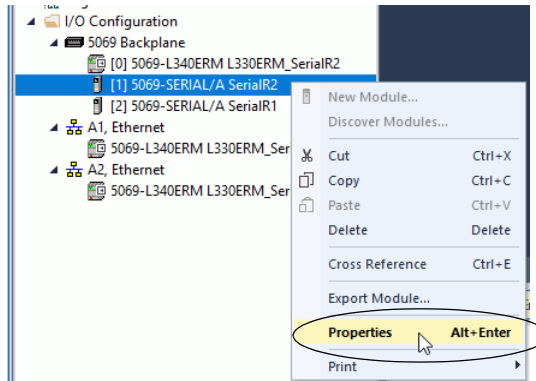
I/O Configuration
5069 Backplane
[0] 5069-L340ERM L330ERM_SerialR2
[1] 5069-SERIAL/A SerialR2
[2] 5069-SERIAL/A SerialR1
A1, Ethernet
5069-L340ERM L330ERM_Ser
A2, Ethernet
5069-L340ERM L330ERM_Ser

New Module...
Discover Modules...
Cut Ctrl+X
Copy Ctrl+C
Paste Ctrl+V
Delete Delete
Cross Reference Ctrl+E
Export Module...
Properties Alt+Enter
Print